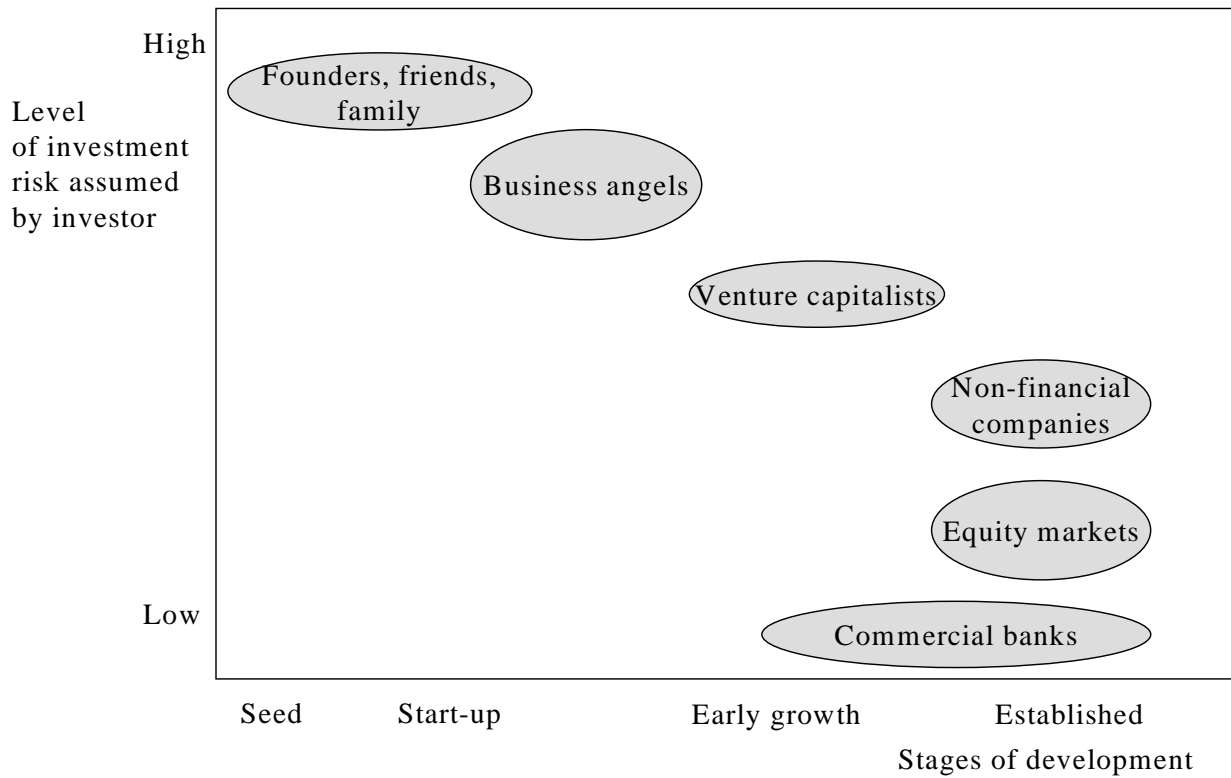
High

Level of investment risk assumed by investor

Low

Founders, friends, family

Business angels

Venture capitalists

Non-financial companies

Equity markets

Commercial banks

Seed

Start-up

Early growth

Established

Stages of development